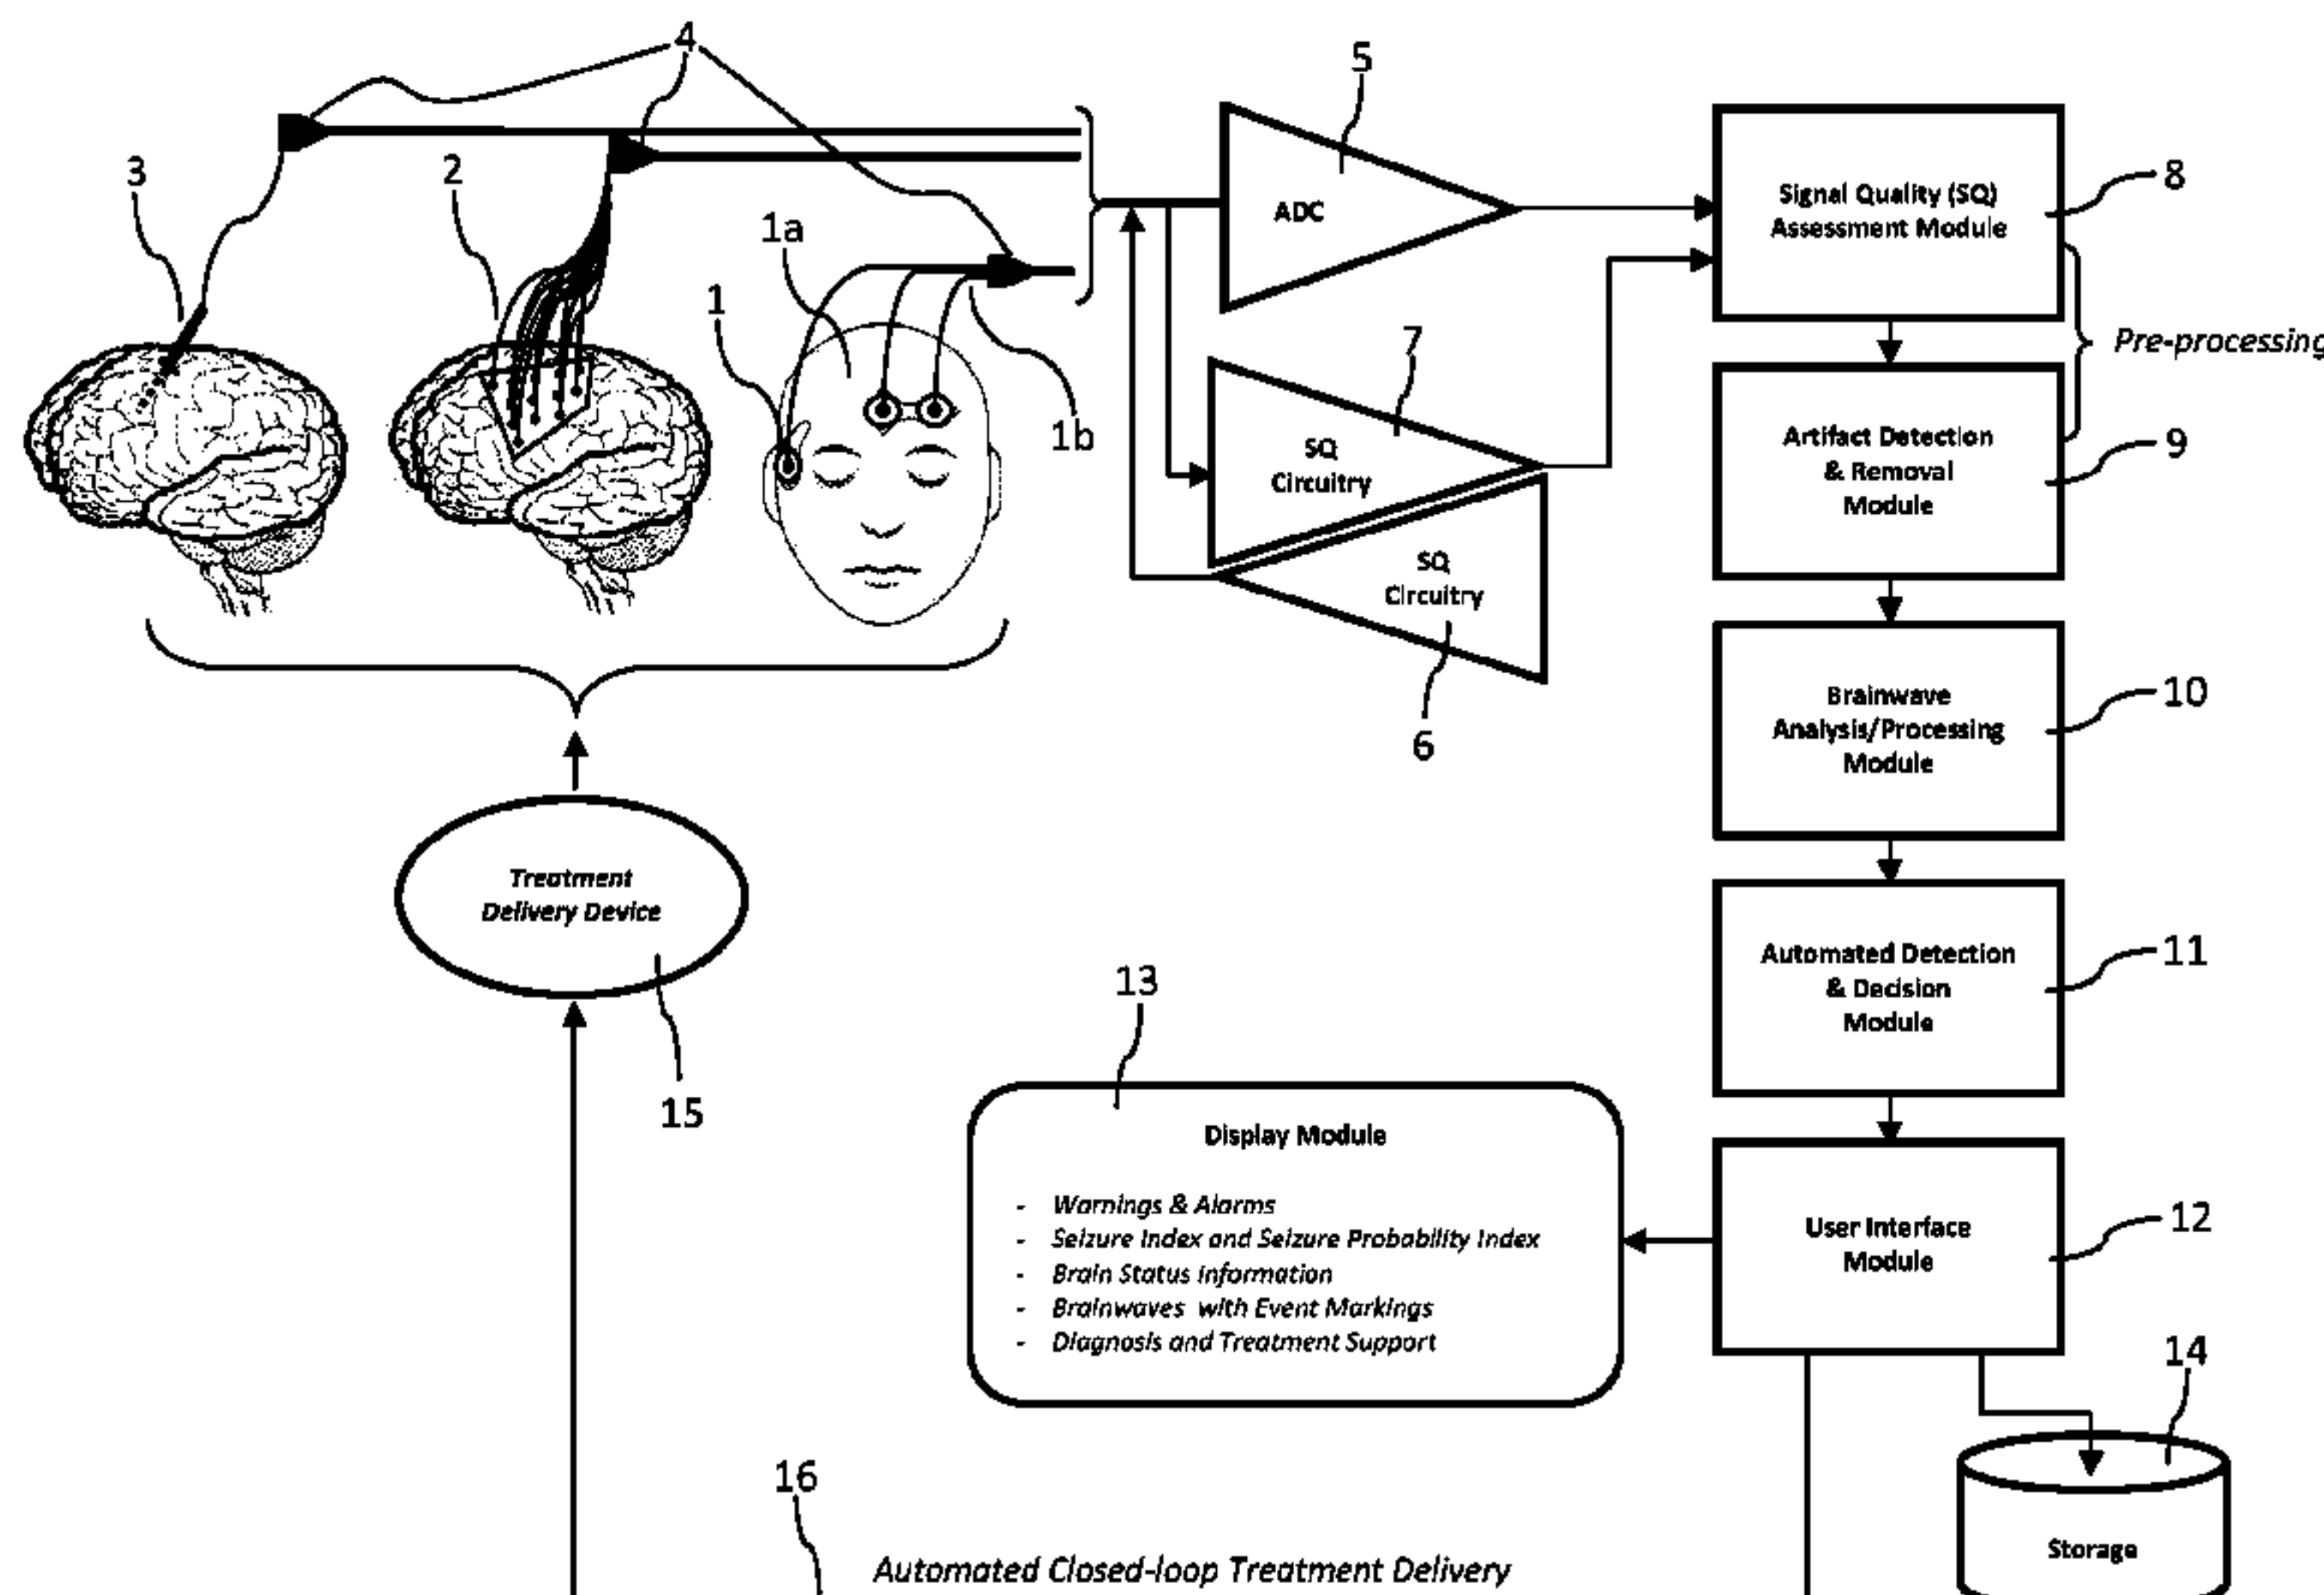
4

5

3

2

1a

1

1b

ADC

SQ Circuitry

7

SQ Circuitry

6

Signal Quality (SQ) Assessment Module

8

Pre-processing

Artifact Detection & Removal Module

9

Brainwave Analysis/Processing Module

10

Automated Detection & Decision Module

11

Treatment Delivery Device

15

13

Display Module

- Warnings & Alarms
- Seizure Index and Seizure Probability Index
- Brain Status Information
- Brainwaves with Event Markings
- Diagnosis and Treatment Support

User Interface Module

12

14

Storage

16

Automated Closed-loop Treatment Delivery